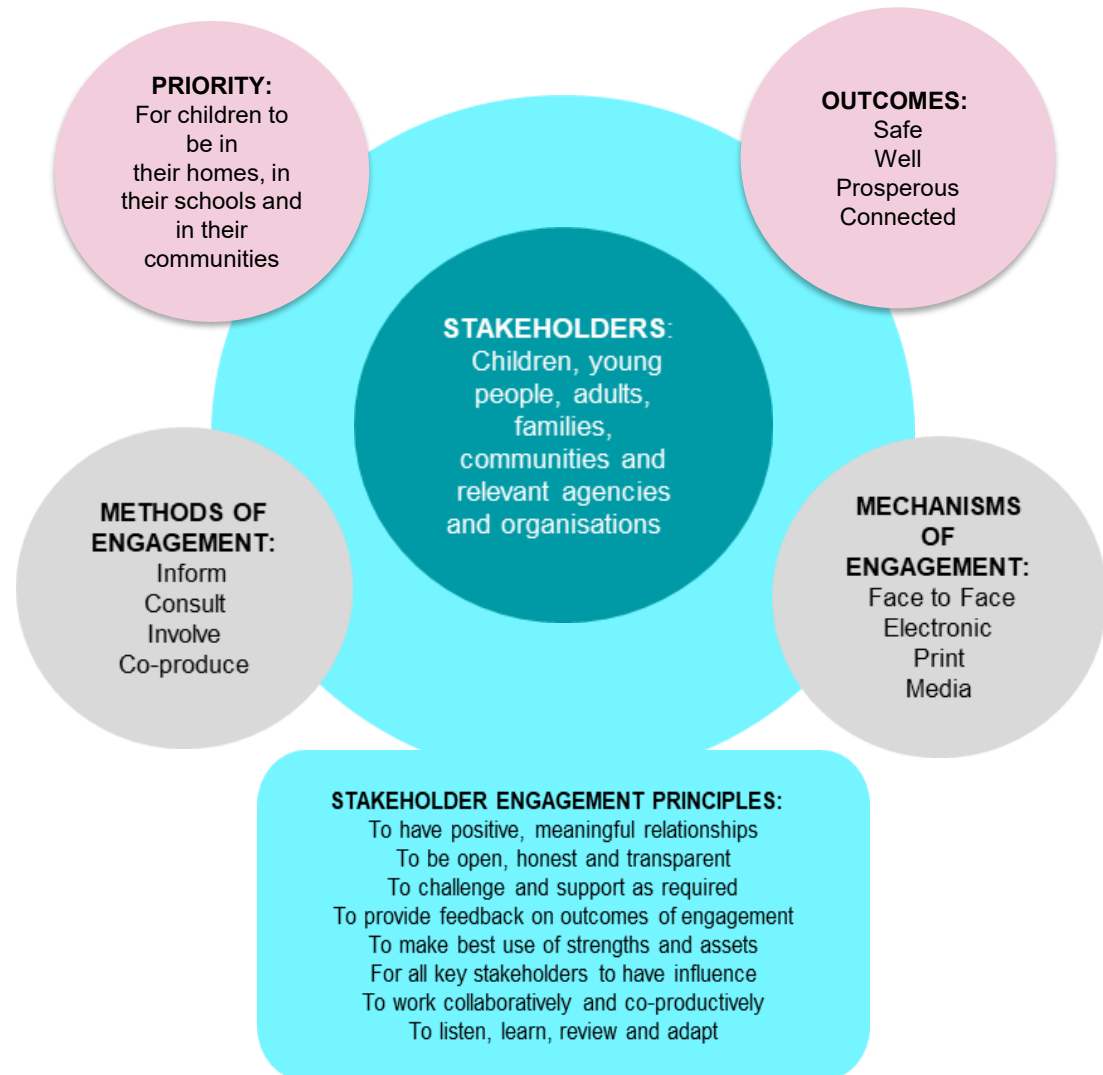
PRIORITY:
For children to be in their homes, in their schools and in their communities

OUTCOMES:
Safe
Well
Prosperous
Connected

STAKEHOLDERS:
Children, young people, adults, families, communities and relevant agencies and organisations

METHODS OF ENGAGEMENT:
Inform
Consult
Involve
Co-produce

MECHANISMS OF ENGAGEMENT:
Face to Face
Electronic
Print
Media

STAKEHOLDER ENGAGEMENT PRINCIPLES:
To have positive, meaningful relationships
To be open, honest and transparent
To challenge and support as required
To provide feedback on outcomes of engagement
To make best use of strengths and assets
For all key stakeholders to have influence
To work collaboratively and co-productively
To listen, learn, review and adapt